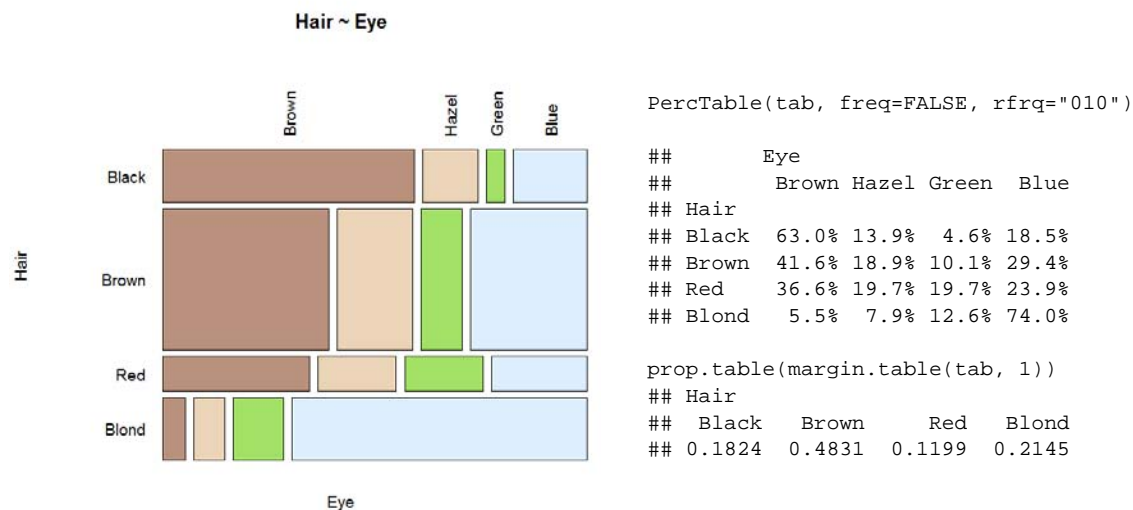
Hair ~ Eye

Brown Hazel Green Blue

Black
Brown
Red
Blond

Hair

Eye

PercTable(tab, freq=FALSE, rfrq="010")

| ## | Eye | | | |
|---|---|---|---|---|
| ## | Brown | Hazel | Green | Blue |
| ## Hair | | | | |
| ## Black | 63.0% | 13.9% | 4.6% | 18.5% |
| ## Brown | 41.6% | 18.9% | 10.1% | 29.4% |
| ## Red | 36.6% | 19.7% | 19.7% | 23.9% |
| ## Blond | 5.5% | 7.9% | 12.6% | 74.0% |

prop.table(margin.table(tab, 1))
## Hair

| ## Black | Brown | Red | Blond |
|---|---|---|---|
| ## 0.1824 | 0.4831 | 0.1199 | 0.2145 |